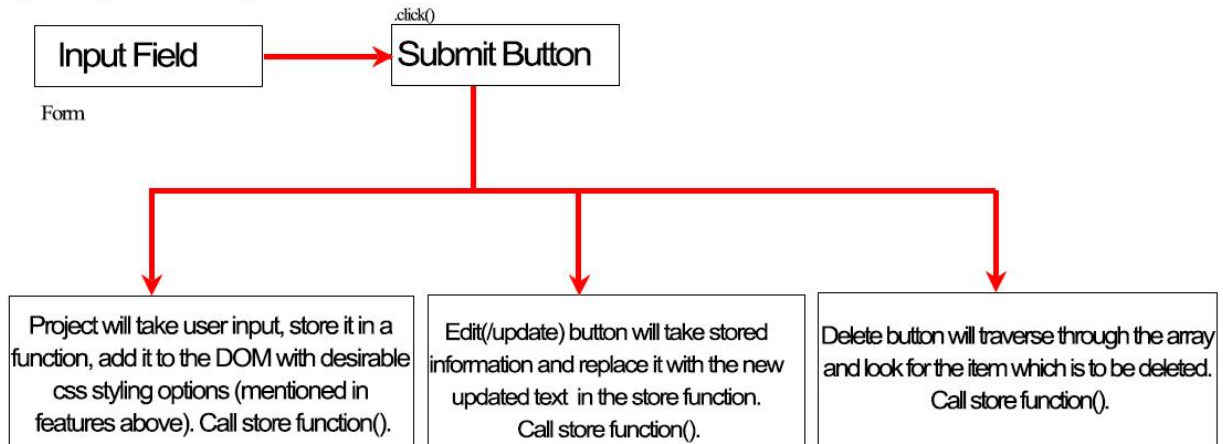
Input Field

.click()

Submit Button

Form

Project will take user input, store it in a function, add it to the DOM with desirable css styling options (mentioned in features above). Call store function().

Edit(/update) button will take stored information and replace it with the new updated text in the store function. Call store function().

Delete button will traverse through the array and look for the item which is to be deleted. Call store function().